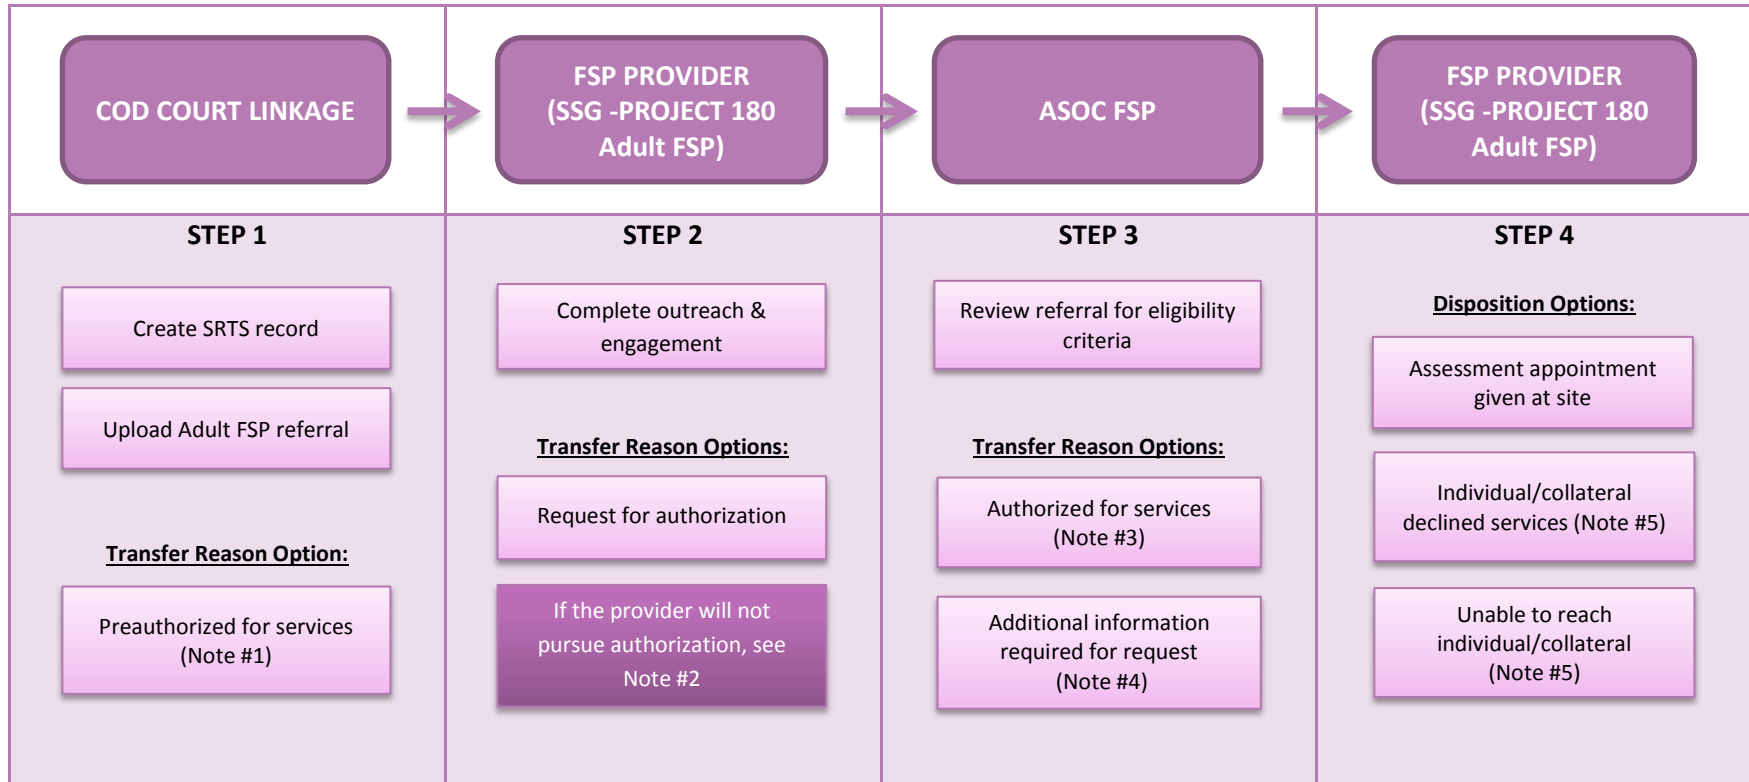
COD COURT LINKAGE

FSP PROVIDER (SSG -PROJECT 180 Adult FSP)

ASOC FSP

FSP PROVIDER (SSG -PROJECT 180 Adult FSP)

STEP 1

Create SRTS record

Upload Adult FSP referral

Transfer Reason Option:

Preauthorized for services (Note #1)

STEP 2

Complete outreach & engagement

Transfer Reason Options:

Request for authorization

If the provider will not pursue authorization, see Note #2

STEP 3

Review referral for eligibility criteria

Transfer Reason Options:

Authorized for services (Note #3)

Additional information required for request (Note #4)

STEP 4

Disposition Options:

Assessment appointment given at site

Individual/collateral declined services (Note #5)

Unable to reach individual/collateral (Note #5)